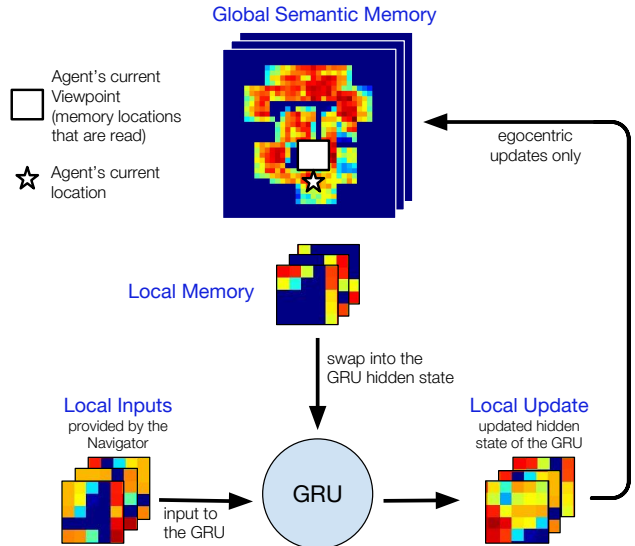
Global Semantic Memory

Agent's current Viewpoint (memory locations that are read)

Agent's current location

egocentric updates only

Local Memory

swap into the GRU hidden state

Local Inputs
provided by the Navigator

Local Update
updated hidden state of the GRU

GRU

input to the GRU